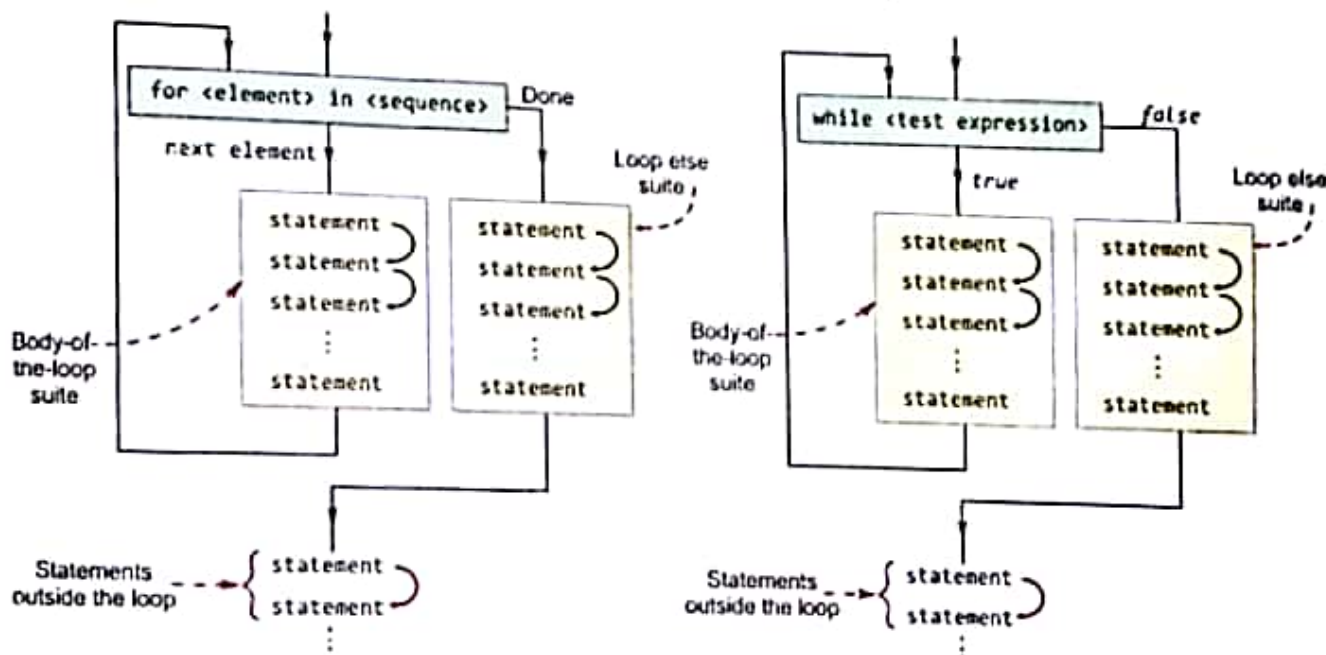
for <element> in <sequence>

Done

next element

Loop else suite

statement
statement
statement
⋮
statement

statement
statement
statement
⋮
statement

Body-of-the-loop suite

Statements outside the loop

statement
statement
⋮

while <test expression>

false

true

Loop else suite

statement
statement
statement
⋮
statement

statement
statement
statement
⋮
statement

Body-of-the-loop suite

Statements outside the loop

statement
statement
⋮